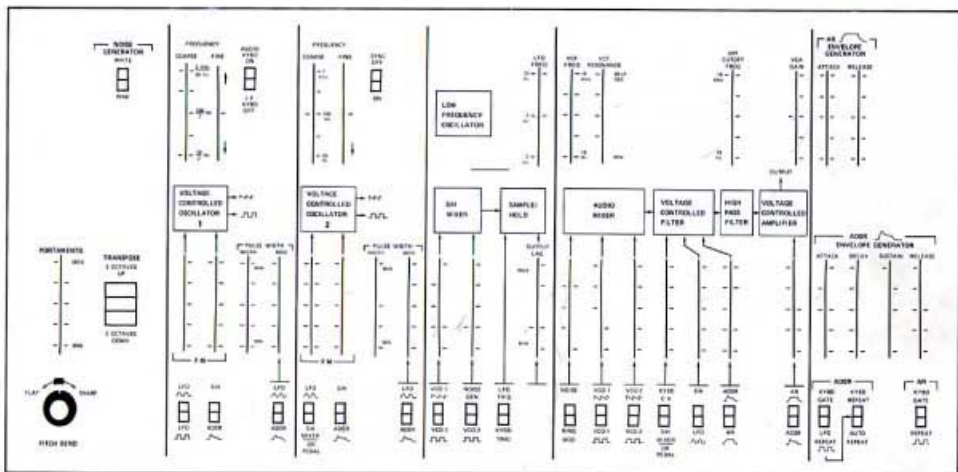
NOISE GENERATOR
WHITE
PINK

FREQUENCY
COARSE
FINE
AUDIO KYBD ON
L F KYBD OFF

VOLTAGE CONTROLLED OSCILLATOR 1

PULSE WIDTH
F M
LFO
S/H
LFO
ADSR
LFO
ADSR

FREQUENCY
COARSE
FINE
SYNC OFF
ON

VOLTAGE CONTROLLED OSCILLATOR 2

PULSE WIDTH
F M
LFO
S/H
S/H MIXER OR PEDAL
ADSR
LFO
ADSR

LOW FREQUENCY OSCILLATOR
LFO FREQ

S/H MIXER
SAMPLE/ HOLD
OUTPUT LAG

VCO 1
NOISE GEN
VCO 2
LFO TRIG
KYBD TRIG

VCF FREQ
VCF RESONANCE

AUDIO MIXER

NOISE
RING MOD
VCO 1
VCO 2

HPF CUTOFF FREQ

VOLTAGE CONTROLLED FILTER
KYBD
S/H
S/H MIXER OR PEDAL
S/H
LFO
ADSR
AR

HIGH PASS FILTER

VCA GAIN
OUTPUT

VOLTAGE CONTROLLED AMPLIFIER
AR
ADSR

AR ENVELOPE GENERATOR
ATTACK
RELEASE

ADSR ENVELOPE GENERATOR
ATTACK
DECAY
SUSTAIN
RELEASE

ADSR
KYBD GATE
KYBD REPEAT
LFO REPEAT
AUTO REPEAT

AR
KYBD GATE
REPEAT

PORTAMENTO
TRANSPOSE
2 OCTAVES UP
2 OCTAVES DOWN

FLAT
SHARP
PITCH BEND